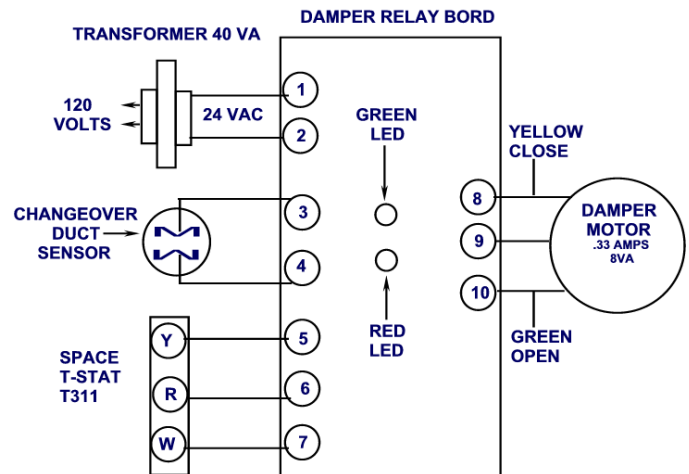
DAMPER RELAY BORD

TRANSFORMER 40 VA

120 VOLTS

24 VAC

1

2

GREEN LED

YELLOW CLOSE

CHANGEOVER DUCT SENSOR

3

4

8

9

10

DAMPER MOTOR .33 AMPS 8VA

RED LED

GREEN OPEN

SPACE T-STAT T311

Y

R

W

5

6

7